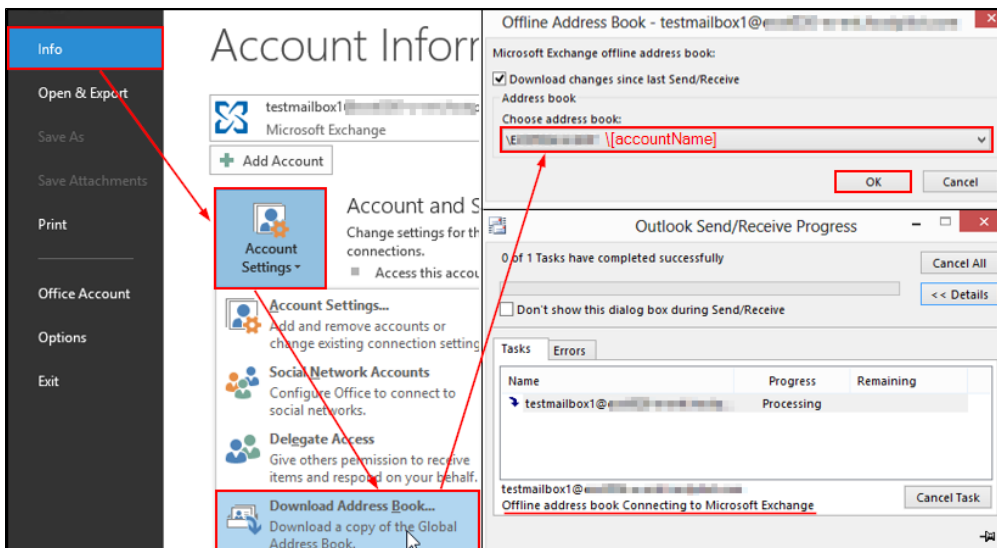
Info

Open & Export

Save As

Save Attachments

Print

Office Account

Options

Exit

Account Inforr

testmailbox1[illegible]
Microsoft Exchange

Add Account

Account Settings

Account and S
Change settings for th connections.
Access this accou

Account Settings...
Add and remove accounts or change existing connection setting

Social Network Accounts
Configure Office to connect to social networks.

Delegate Access
Give others permission to receive items and respond on your behalf.

Download Address Book...
Download a copy of the Global Address Book.

Offline Address Book - testmailbox1@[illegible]

Microsoft Exchange offline address book:

Download changes since last Send/Receive

Address book

Choose address book:

\E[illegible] \[accountName]

OK

Cancel

Outlook Send/Receive Progress

0 of 1 Tasks have completed successfully

Cancel All

<< Details

Don't show this dialog box during Send/Receive

Tasks

Errors

| Name | Progress | Remaining |
|---|---|---|
| testmailbox1@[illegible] | Processing | |

testmailbox1@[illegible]
Offline address book Connecting to Microsoft Exchange

Cancel Task